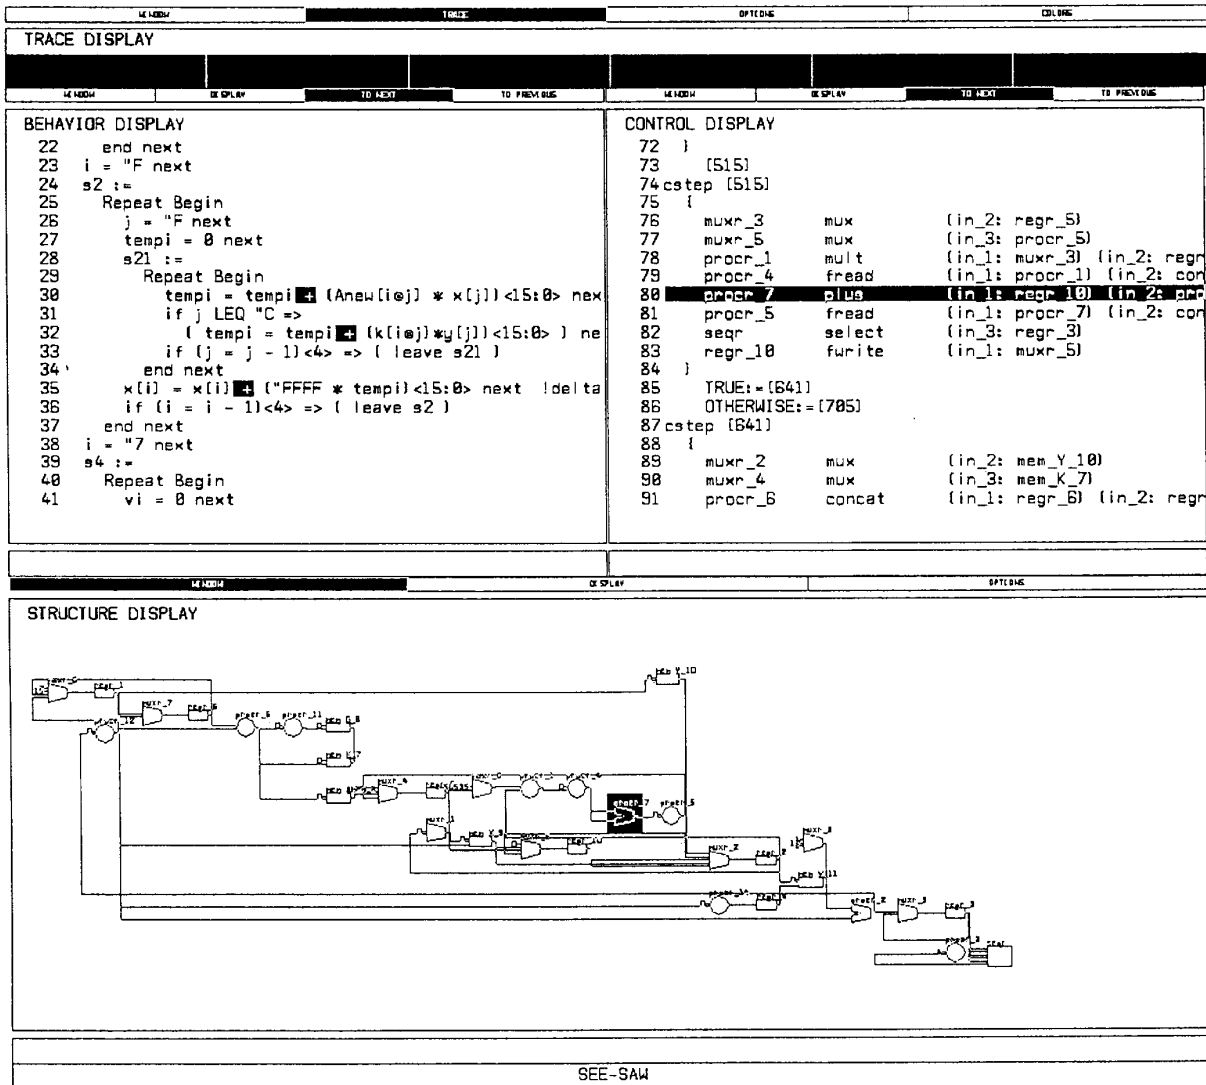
WINDOW TRACE OPTIONS COLORS

TRACE DISPLAY

WINDOW DISPLAY TO NEXT TO PREVIOUS WINDOW DISPLAY TO NEXT TO PREVIOUS

BEHAVIOR DISPLAY
22 end next
23 i = "F next
24 s2 :=
25 Repeat Begin
26 j = "F next
27 tempi = 0 next
28 s21 :=
29 Repeat Begin
30 tempi = tempi + (Anew[i@j] * x[j])<15:0> nex
31 if j LEQ "C =>
32 ( tempi = tempi + (k[i@j]*y[j])<15:0> ) ne
33 if (j = j - 1)<4> => ( leave s21 )
34 end next
35 x[i] = x[i] + ("FFFF * tempi)<15:0> next !delta
36 if (i = i - 1)<4> => ( leave s2 )
37 end next
38 i = "7 next
39 s4 :=
40 Repeat Begin
41 vi = 0 next

CONTROL DISPLAY
72 }
73 [515]
74 cstep [515]
75 {
76 muxr_3 mux (in_2: regr_5)
77 muxr_5 mux (in_3: procr_5)
78 procr_1 mult (in_1: muxr_3) (in_2: regr
79 procr_4 fread (in_1: procr_1) (in_2: con
80 procr_7 plus (in_1: regr_10) (in_2: pro
81 procr_5 fread (in_1: procr_7) (in_2: con
82 seqr select (in_3: regr_3)
83 regr_10 fwrite (in_1: muxr_5)
84 }
85 TRUE:=[641]
86 OTHERWISE:=[705]
87 cstep [641]
88 {
89 muxr_2 mux (in_2: mem_Y_10)
90 muxr_4 mux (in_3: mem_K_7)
91 procr_6 concat (in_1: regr_6) (in_2: regr

WINDOW DISPLAY OPTIONS

STRUCTURE DISPLAY

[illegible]

SEE-SAW